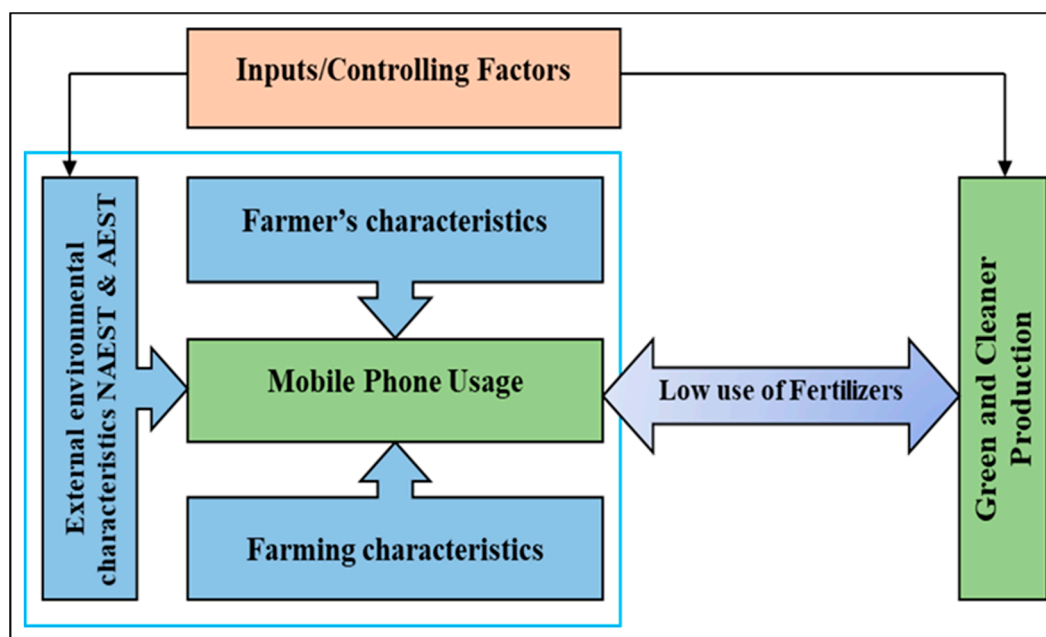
Inputs/Controlling Factors

External environmental characteristics NAEST & AEST

Farmer's characteristics

Mobile Phone Usage

Farming characteristics

Low use of Fertilizers

Green and Cleaner Production